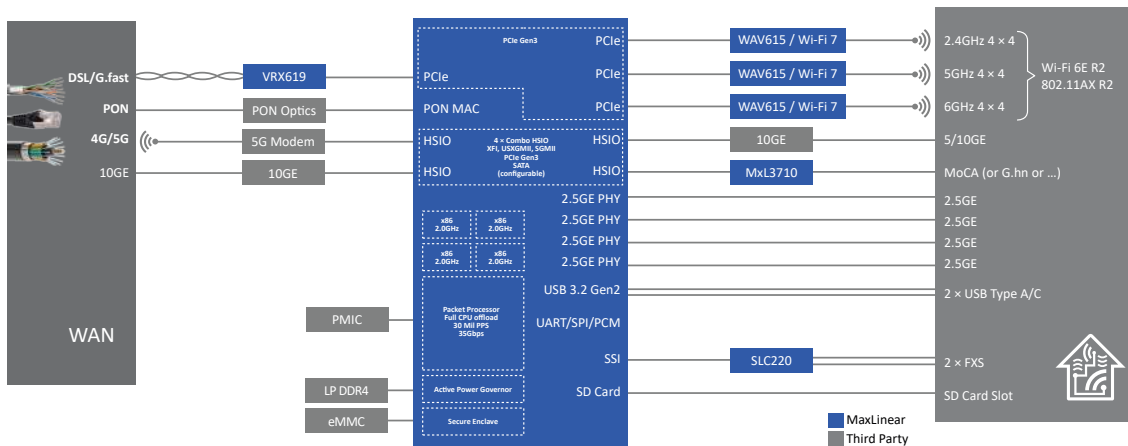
DSL/G.fast
PON
4G/5G
10GE
WAN

VRX619
PON Optics
5G Modem
10GE
PMIC
LP DDR4
eMMC

PCIe Gen3
PCIe
PON MAC
PCIe
PCIe
PCIe
HSIO
4 × Combo HSIO
XFI, USXGMII, SGMII
PCIe Gen3
SATA
(configurable)
HSIO
HSIO
HSIO
x86
2.0GHz
x86
2.0GHz
x86
2.0GHz
x86
2.0GHz
2.5GE PHY
2.5GE PHY
2.5GE PHY
2.5GE PHY
Packet Processor
Full CPU offload
30 Mil PPS
35Gbps
USB 3.2 Gen2
UART/SPI/PCM
SSI
Active Power Governor
SD Card
Secure Enclave

WAV615 / Wi-Fi 7
WAV615 / Wi-Fi 7
WAV615 / Wi-Fi 7
10GE
MxL3710
SLC220

2.4GHz 4 × 4
5GHz 4 × 4
6GHz 4 × 4
Wi-Fi 6E R2
802.11AX R2
5/10GE
MoCA (or G.hn or ...)
2.5GE
2.5GE
2.5GE
2.5GE
2 × USB Type A/C
2 × FXS
SD Card Slot

MaxLinear
Third Party